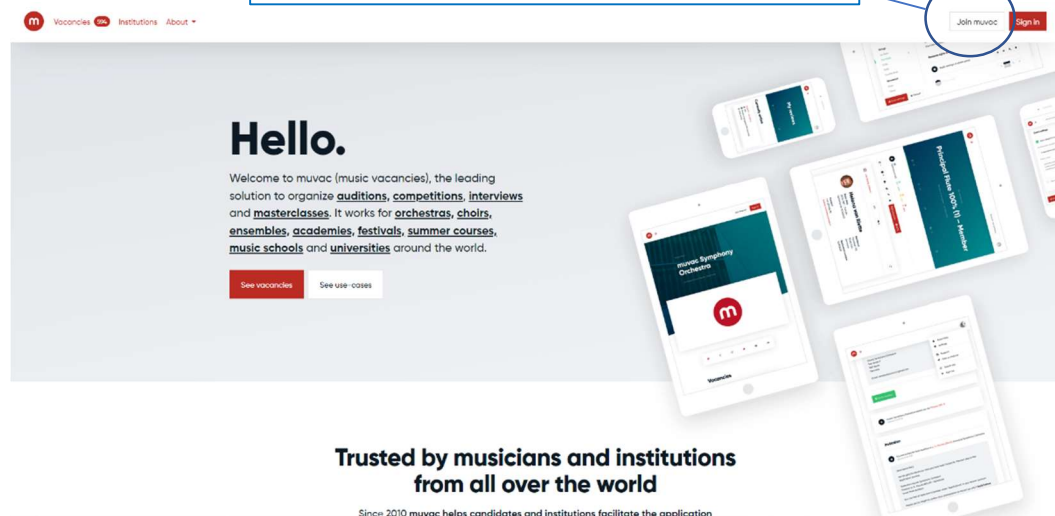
m Vacancies 394 Institutions About

Join muvac Sign in

Hello.

Welcome to muvac (music vacancies), the leading solution to organize auditions, competitions, interviews and masterclasses. It works for orchestras, choirs, ensembles, academies, festivals, summer courses, music schools and universities around the world.

See vacancies See use-cases

muvac Symphony Orchestra

Vacancies

Principal Flute 100% (f) – Member

Trusted by musicians and institutions from all over the world

Since 2010 muvac helps candidates and institutions facilitate the application